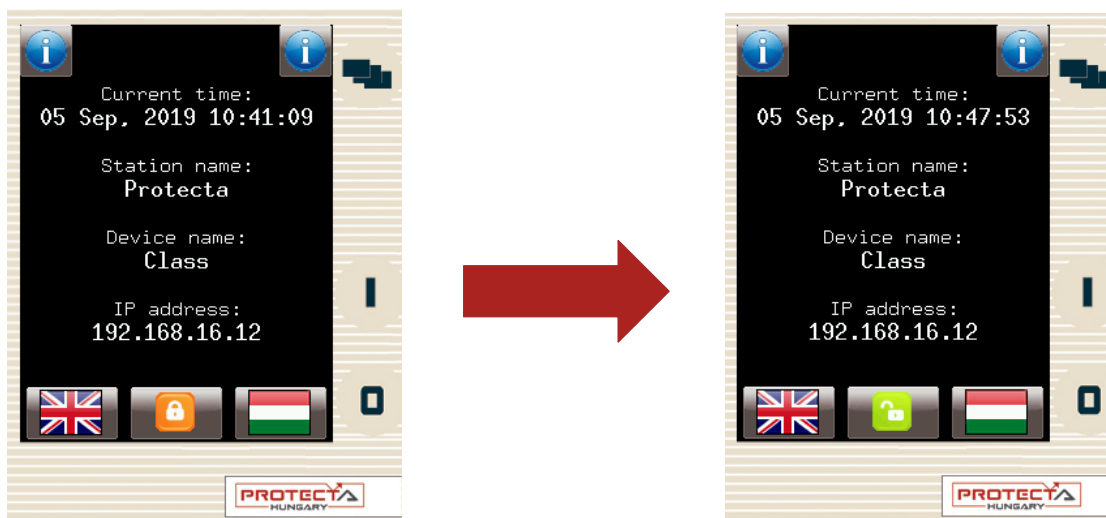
Current time:
05 Sep, 2019 10:41:09

Station name:
Protecta

Device name:
Class

IP address:
192.168.16.12

I

O

PROTECTA
HUNGARY

Current time:
05 Sep, 2019 10:47:53

Station name:
Protecta

Device name:
Class

IP address:
192.168.16.12

I

O

PROTECTA
HUNGARY